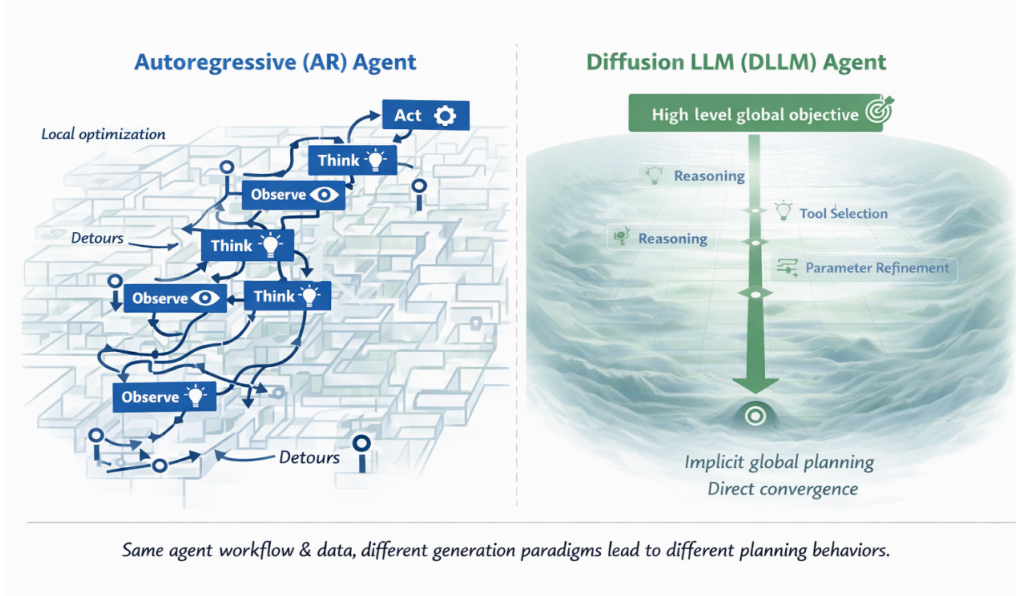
Autoregressive (AR) Agent

Local optimization

Act

Think

Observe

Detours

Think

Observe

Think

Observe

Detours

Diffusion LLM (DLLM) Agent

High level global objective

Reasoning

Tool Selection

Reasoning

Parameter Refinement

Implicit global planning
Direct convergence

Same agent workflow & data, different generation paradigms lead to different planning behaviors.